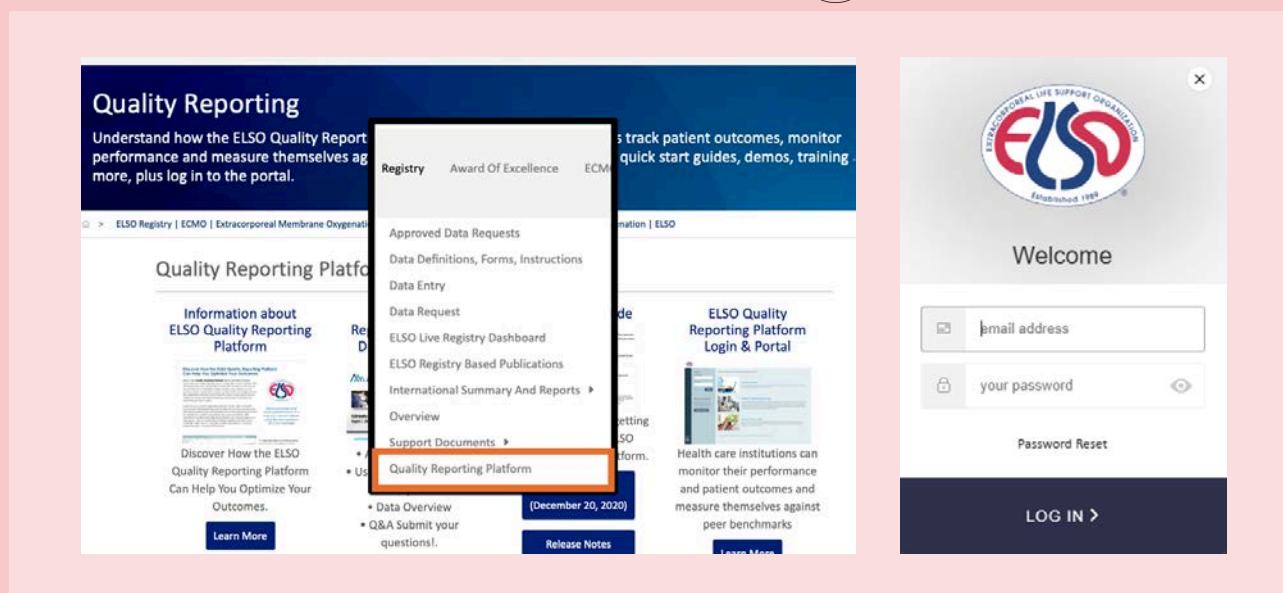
Quality Reporting

Understand how the ELSO Quality Report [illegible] s track patient outcomes, monitor performance and measure themselves ag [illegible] quick start guides, demos, training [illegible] more, plus log in to the portal.

> ELSO Registry | ECMO | Extracorporeal Membrane Oxygenati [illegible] nation | ELSO

Registry Award Of Excellence ECM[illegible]

Approved Data Requests
Data Definitions, Forms, Instructions
Data Entry
Data Request
ELSO Live Registry Dashboard
ELSO Registry Based Publications
International Summary And Reports ▸
Overview
Support Documents ▸
Quality Reporting Platform

Quality Reporting Platfo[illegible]

Information about ELSO Quality Reporting Platform

Discover How the ELSO Quality Reporting Platform Can Help You Optimize Your Outcomes.

Learn More

Re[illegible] D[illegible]

• A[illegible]
• Us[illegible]
• Data Overview
• Q&A Submit your questions!.

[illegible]de

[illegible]etting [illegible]SO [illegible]tform.

(December 20, 2020)

Release Notes

ELSO Quality Reporting Platform Login & Portal

Health care institutions can monitor their performance and patient outcomes and measure themselves against peer benchmarks

Learn More

×

EXTRACORPOREAL LIFE SUPPORT ORGANIZATION
ELSO
Established 1989

Welcome

email address

your password

Password Reset

LOG IN ›